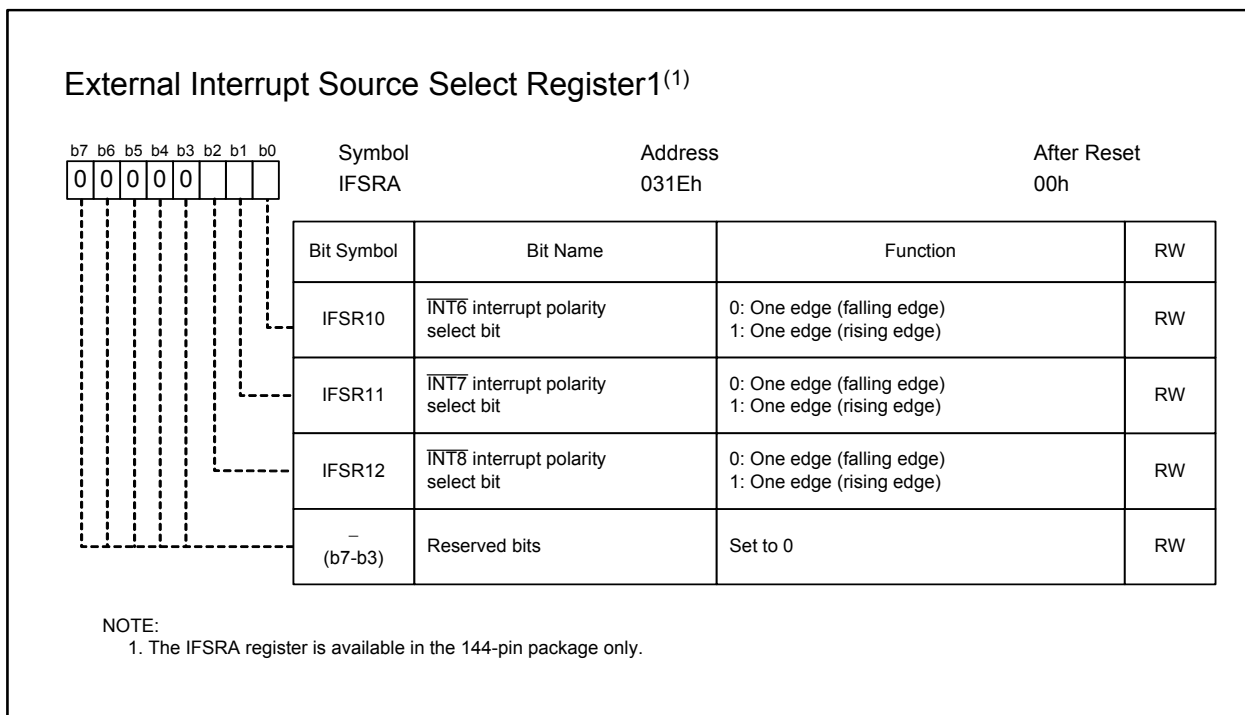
External Interrupt Source Select Register1$^{(1)}$

| b7 | b6 | b5 | b4 | b3 | b2 | b1 | b0 |
|---|---|---|---|---|---|---|---|
| 0 | 0 | 0 | 0 | 0 | | | |

Symbol
IFSRA

Address
031Eh

After Reset
00h

| Bit Symbol | Bit Name | Function | RW |
|---|---|---|---|
| IFSR10 | $\overline{INT6}$ interrupt polarity select bit | 0: One edge (falling edge)<br>1: One edge (rising edge) | RW |
| IFSR11 | $\overline{INT7}$ interrupt polarity select bit | 0: One edge (falling edge)<br>1: One edge (rising edge) | RW |
| IFSR12 | $\overline{INT8}$ interrupt polarity select bit | 0: One edge (falling edge)<br>1: One edge (rising edge) | RW |
| – (b7-b3) | Reserved bits | Set to 0 | RW |

NOTE:
1. The IFSRA register is available in the 144-pin package only.